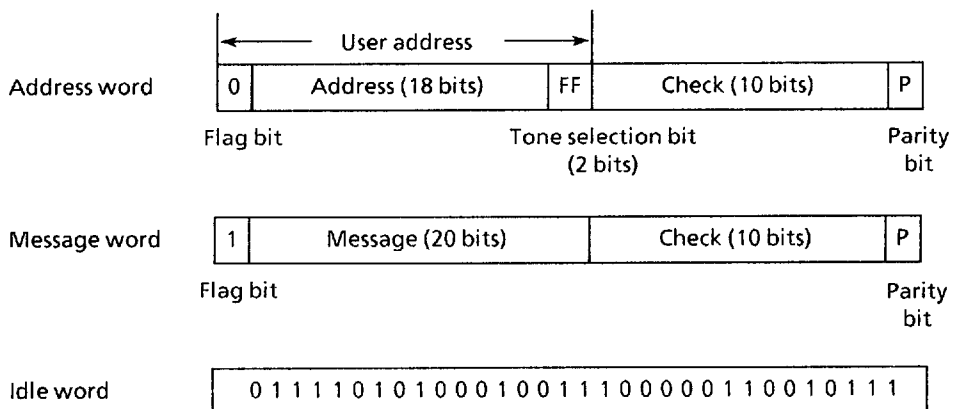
User address

Address word

0 | Address (18 bits) | FF | Check (10 bits) | P

Flag bit

Tone selection bit (2 bits)

Parity bit

Message word

1 | Message (20 bits) | Check (10 bits) | P

Flag bit

Parity bit

Idle word

0 1 1 1 1 0 1 0 1 0 0 0 1 0 0 1 1 1 0 0 0 0 0 1 1 0 0 1 0 1 1 1